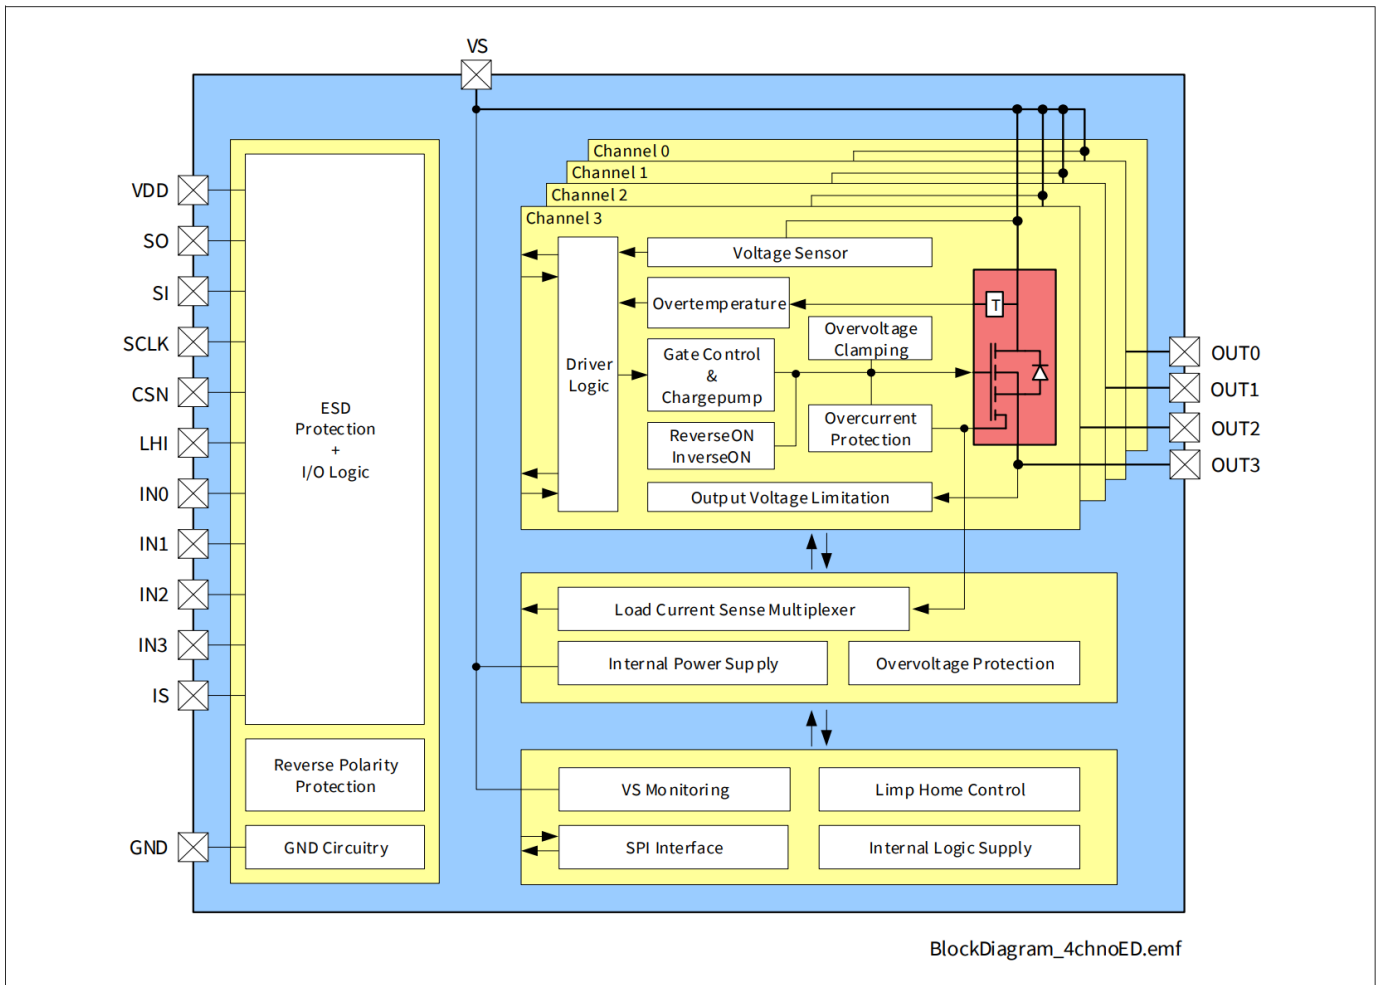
VS

VDD
SO
SI
SCLK
CSN
LHI
IN0
IN1
IN2
IN3
IS
GND

ESD Protection + I/O Logic

Reverse Polarity Protection

GND Circuitry

Channel 0
Channel 1
Channel 2
Channel 3

Voltage Sensor

Driver Logic

Overtemperature

Overvoltage Clamping

Gate Control & Chargepump

T

ReverseON InverseON

Overcurrent Protection

Output Voltage Limitation

OUT0
OUT1
OUT2
OUT3

Load Current Sense Multiplexer

Internal Power Supply

Overvoltage Protection

VS Monitoring

Limp Home Control

SPI Interface

Internal Logic Supply

BlockDiagram_4chnoED.emf